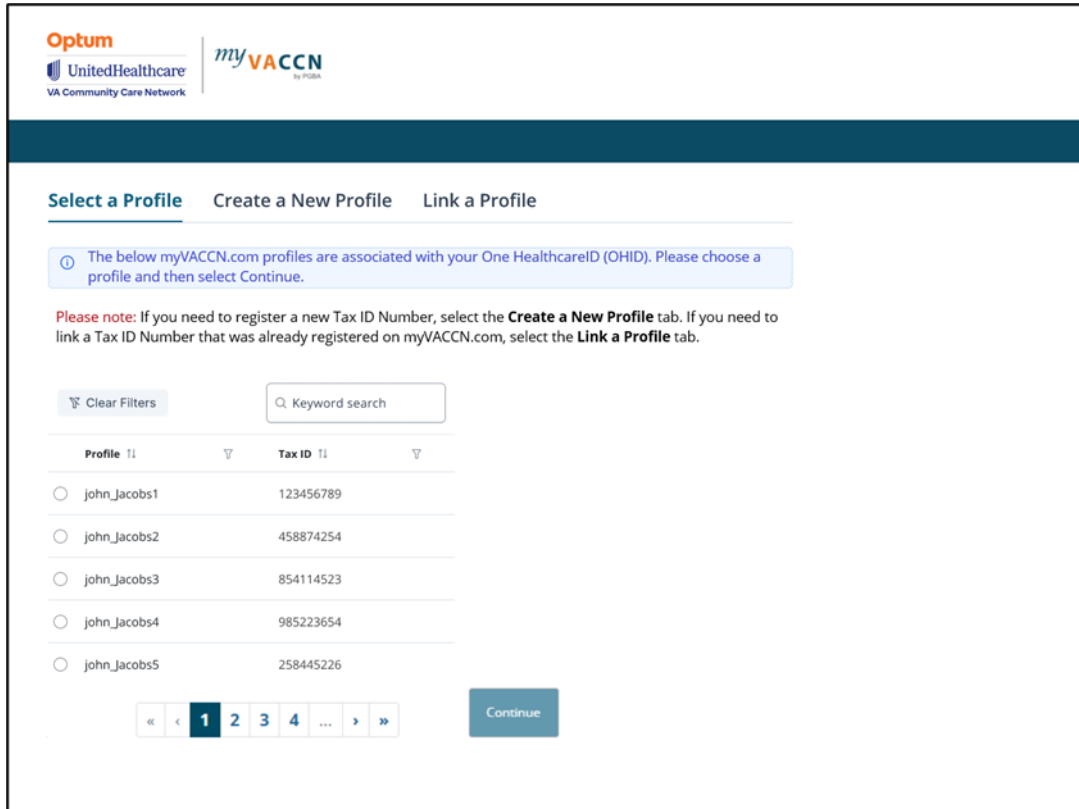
Optum
UnitedHealthcare
VA Community Care Network

myVACCN
by PGBA

Select a Profile Create a New Profile Link a Profile

The below myVACCN.com profiles are associated with your One HealthcareID (OHID). Please choose a profile and then select Continue.

Please note: If you need to register a new Tax ID Number, select the **Create a New Profile** tab. If you need to link a Tax ID Number that was already registered on myVACCN.com, select the **Link a Profile** tab.

Clear Filters

Keyword search

| | Profile | Tax ID |
|---|---|---|
| ○ | john_Jacobs1 | 123456789 |
| ○ | john_Jacobs2 | 458874254 |
| ○ | john_Jacobs3 | 854114523 |
| ○ | john_Jacobs4 | 985223654 |
| ○ | john_Jacobs5 | 258445226 |

« ‹ 1 2 3 4 ... › »

Continue